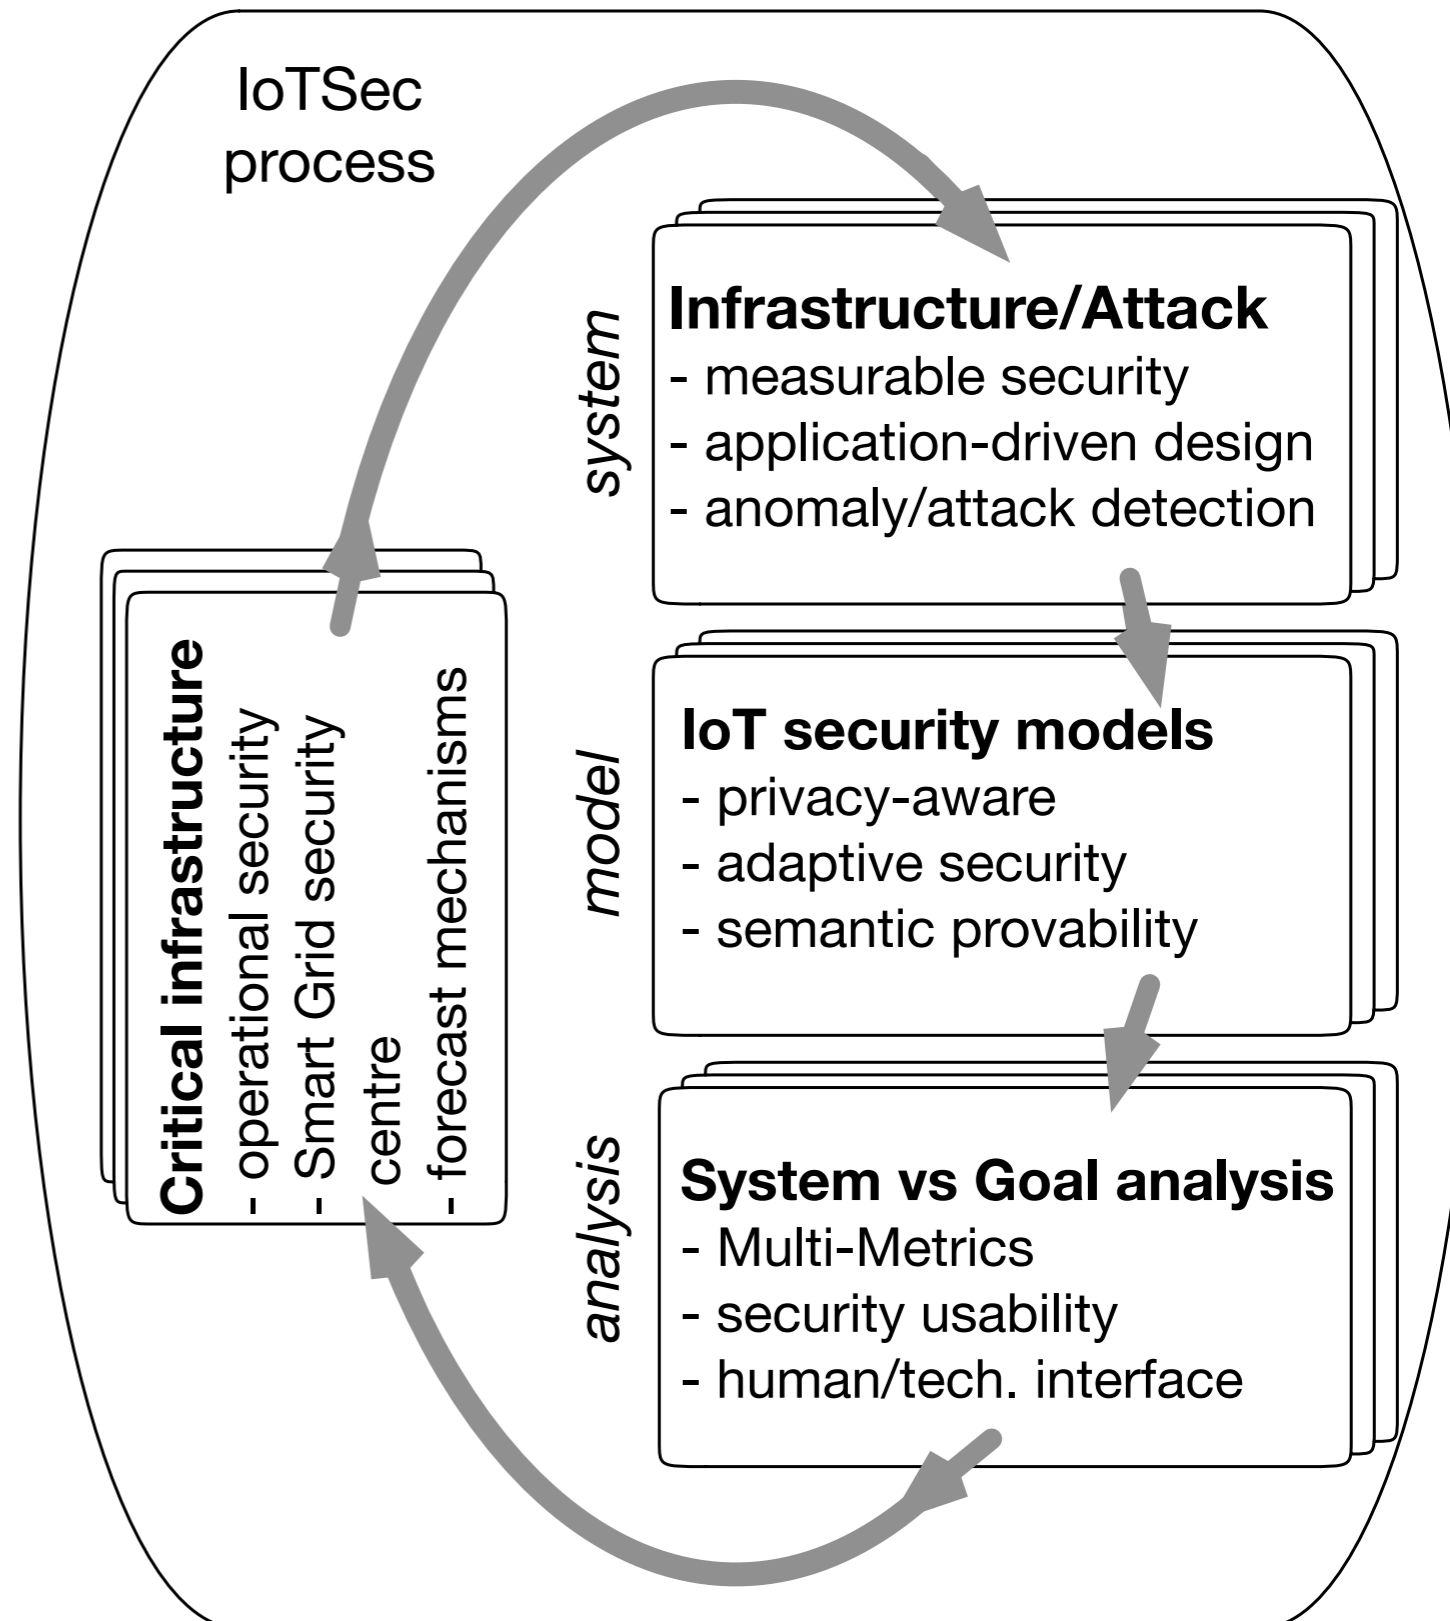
IoTSec process

system

Infrastructure/Attack
- measurable security
- application-driven design
- anomaly/attack detection

Critical infrastructure
- operational security
- Smart Grid security centre
- forecast mechanisms

model

IoT security models
- privacy-aware
- adaptive security
- semantic provability

analysis

System vs Goal analysis
- Multi-Metrics
- security usability
- human/tech. interface